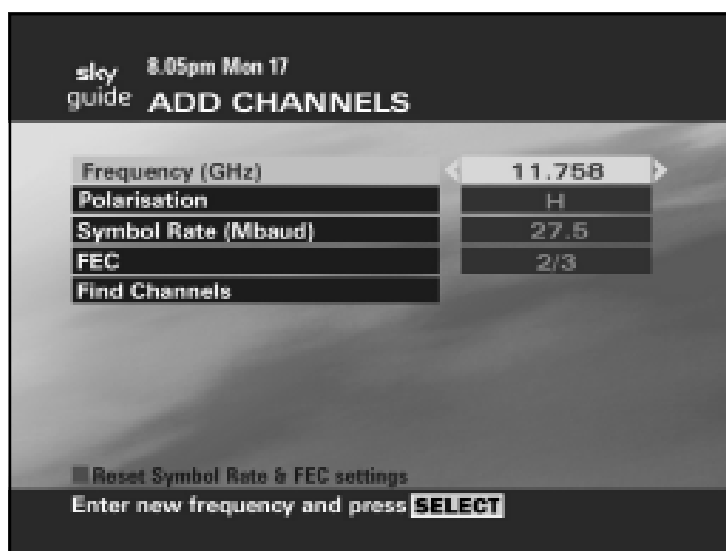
sky guide 8.05pm Mon 17
ADD CHANNELS

| | |
|---|---|
| Frequency (GHz) | 11.758 |
| Polarisation | H |
| Symbol Rate (Mbaud) | 27.5 |
| FEC | 2/3 |
| Find Channels | |

Reset Symbol Rate & FEC settings

Enter new frequency and press SELECT